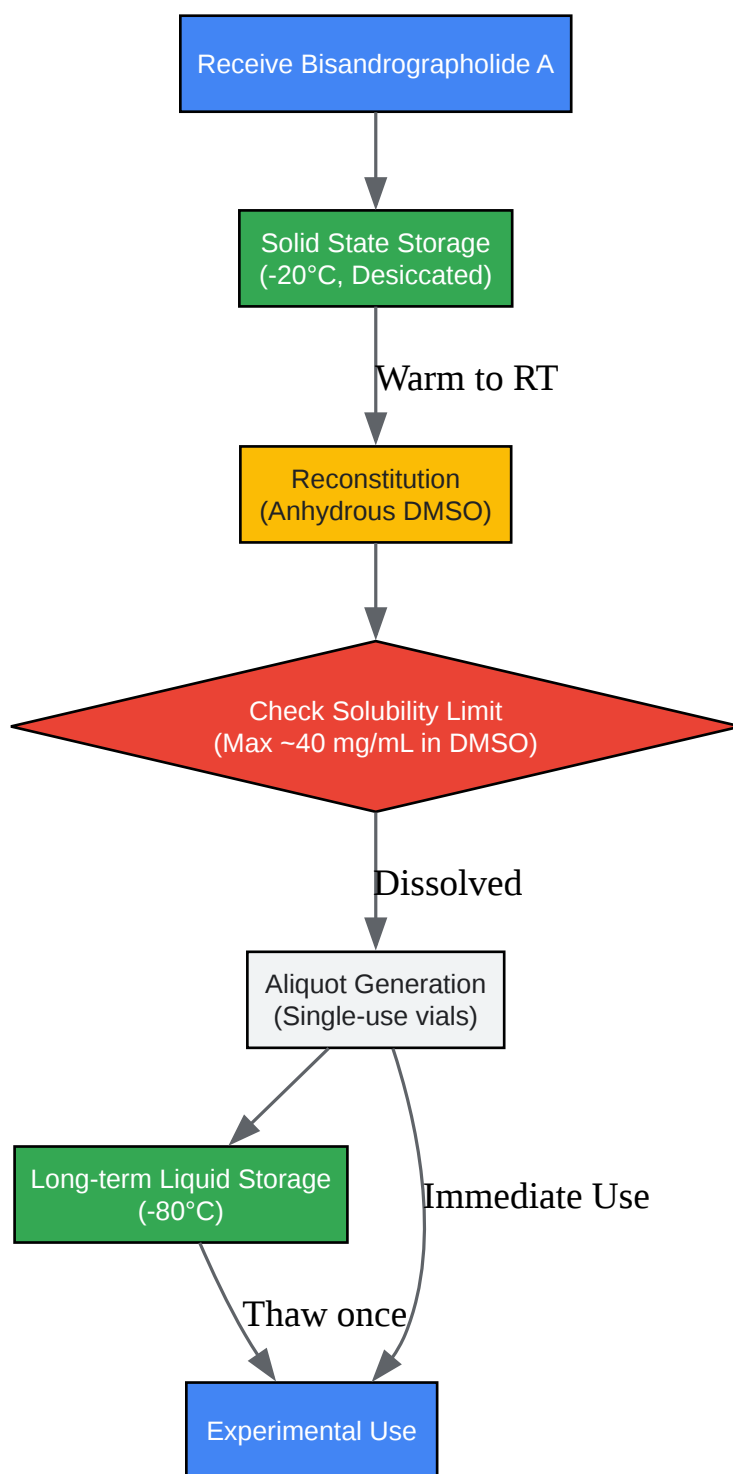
Receive Bisandrographolide A

Solid State Storage
(-20°C, Desiccated)

Warm to RT

Reconstitution
(Anhydrous DMSO)

Check Solubility Limit
(Max ~40 mg/mL in DMSO)

Dissolved

Aliquot Generation
(Single-use vials)

Long-term Liquid Storage
(-80°C)

Immediate Use

Thaw once

Experimental Use